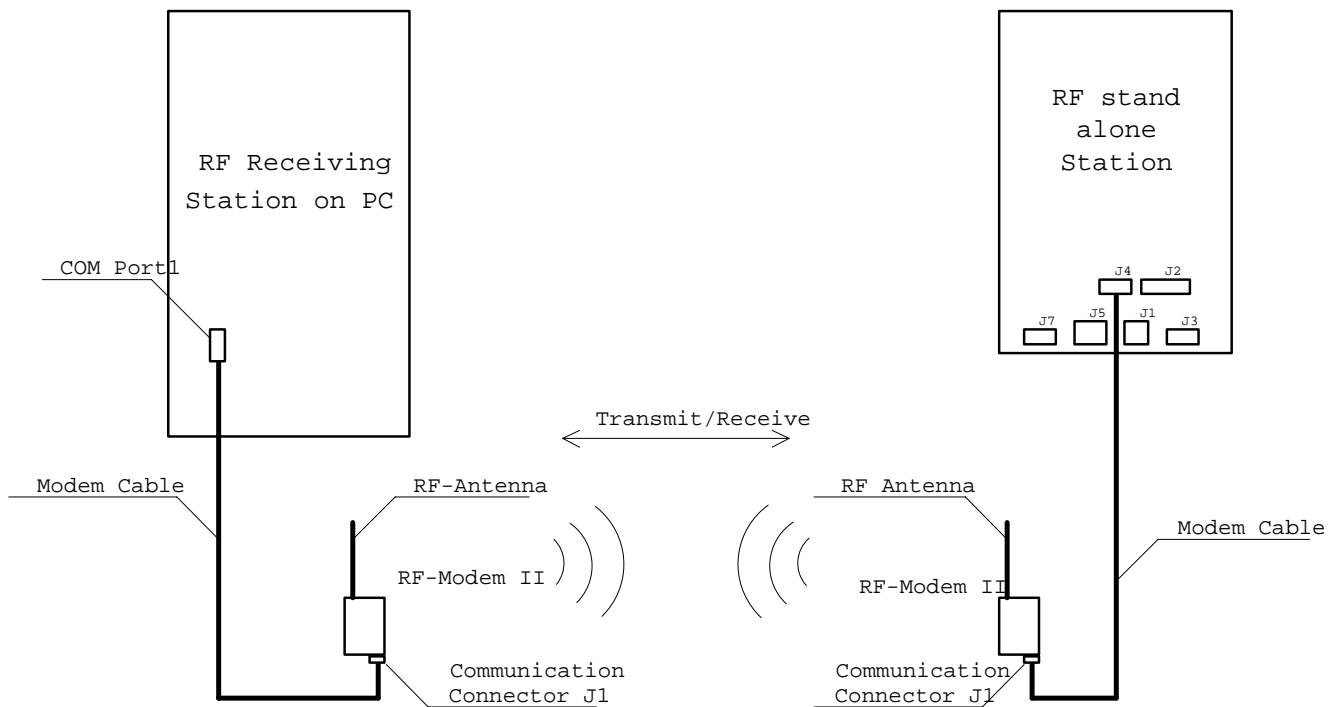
RF Receiving Station on PC

RF stand alone Station

COM Port1

J4
J2
J7
J5
J1
J3

Transmit/Receive

Modem Cable

RF-Antenna

RF Antenna

Modem Cable

RF-Modem II

RF-Modem II

Communication Connector J1

Communication Connector J1